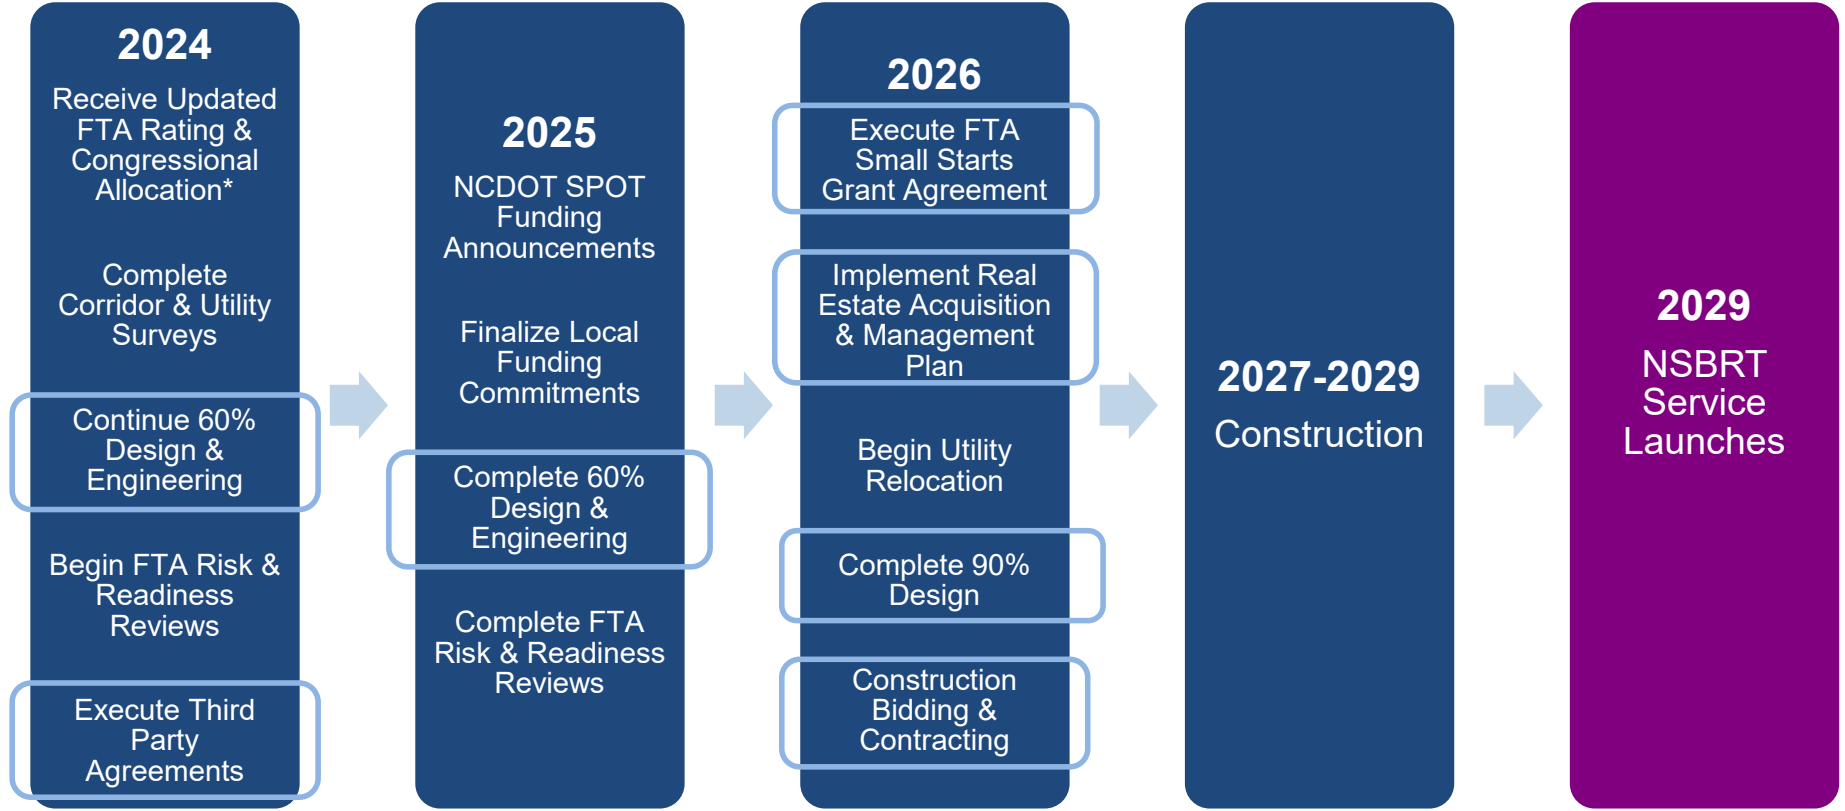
2024

Receive Updated FTA Rating & Congressional Allocation*

Complete Corridor & Utility Surveys

Continue 60% Design & Engineering

Begin FTA Risk & Readiness Reviews

Execute Third Party Agreements

2025

NCDOT SPOT Funding Announcements

Finalize Local Funding Commitments

Complete 60% Design & Engineering

Complete FTA Risk & Readiness Reviews

2026

Execute FTA Small Starts Grant Agreement

Implement Real Estate Acquisition & Management Plan

Begin Utility Relocation

Complete 90% Design

Construction Bidding & Contracting

2027-2029

Construction

2029

NSBRT Service Launches